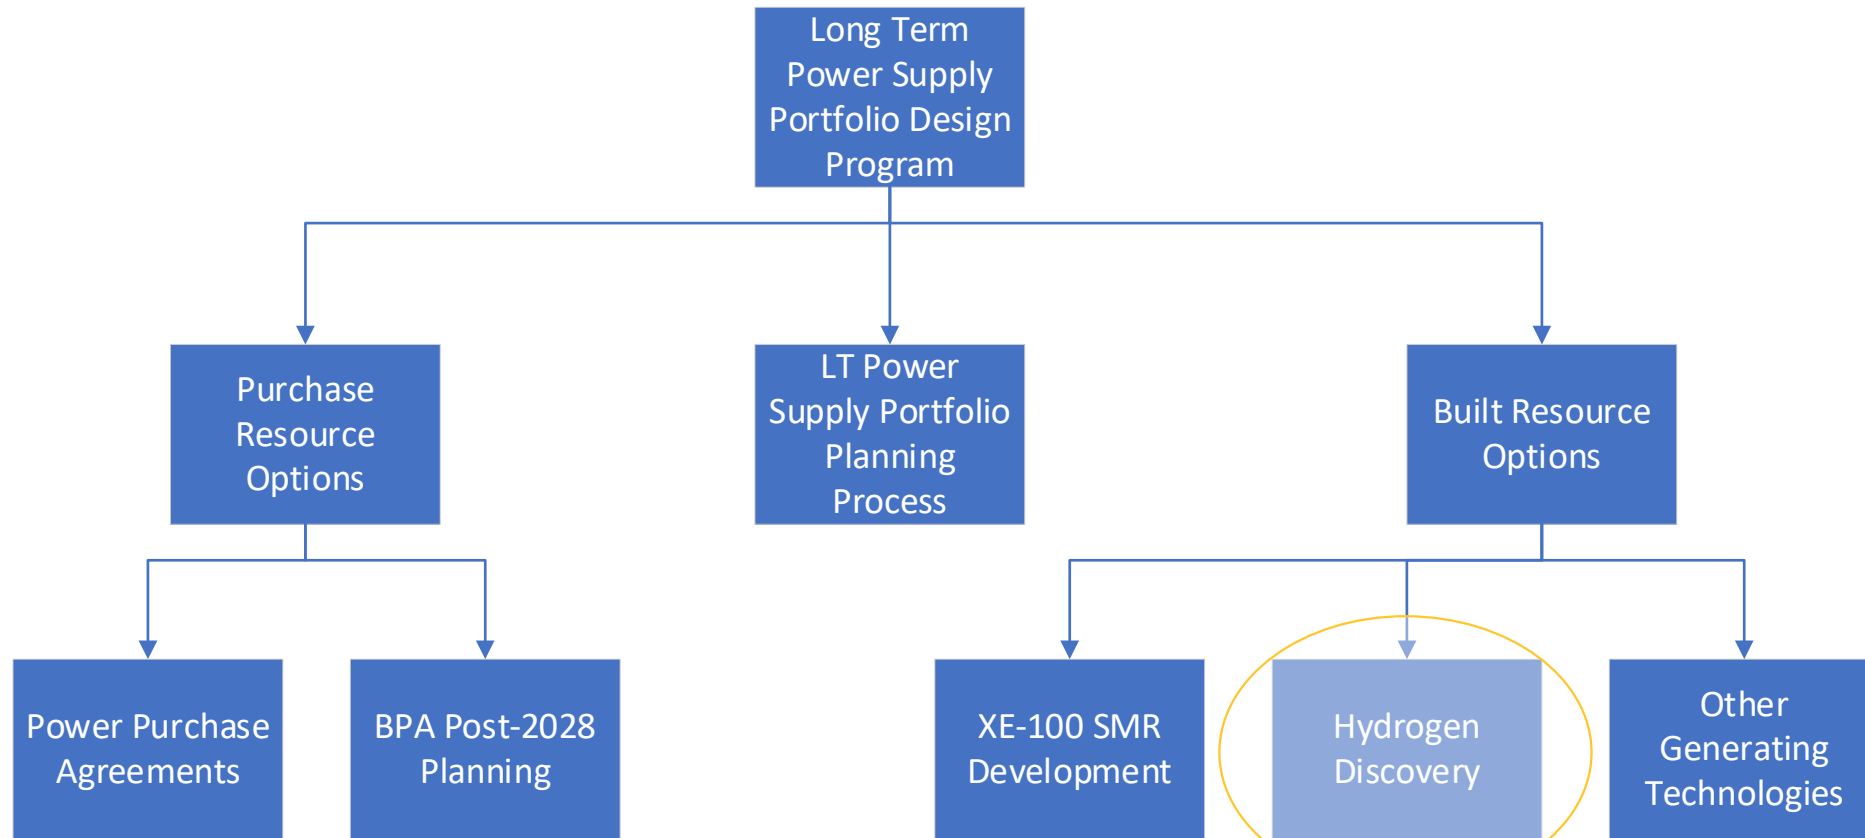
Long Term Power Supply Portfolio Design Program

Purchase Resource Options

LT Power Supply Portfolio Planning Process

Built Resource Options

Power Purchase Agreements

BPA Post-2028 Planning

XE-100 SMR Development

Hydrogen Discovery

Other Generating Technologies